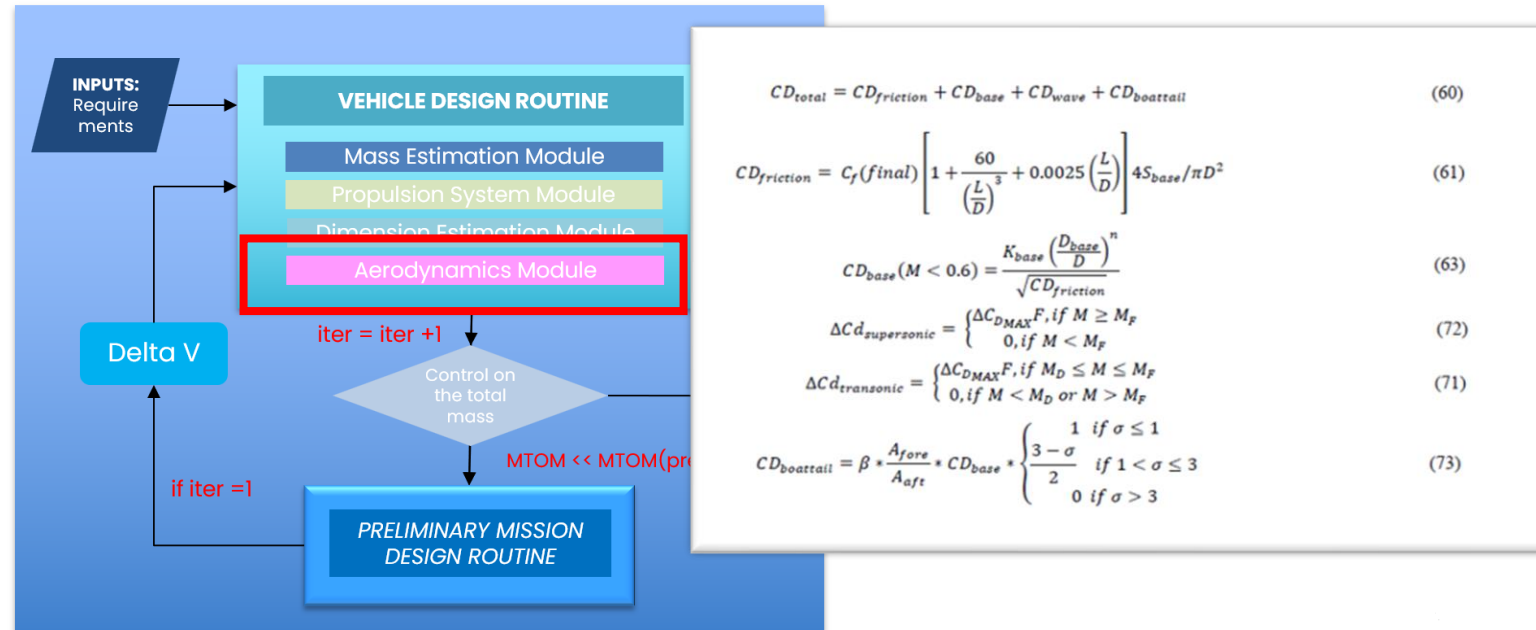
INPUTS: Requirements

VEHICLE DESIGN ROUTINE

Mass Estimation Module

Propulsion System Module

Dimension Estimation Module

Aerodynamics Module

iter = iter +1

Delta V

Control on the total mass

MTOM << MTOM(pre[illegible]

if iter =1

PRELIMINARY MISSION DESIGN ROUTINE

$CD_{total} = CD_{friction} + CD_{base} + CD_{wave} + CD_{boattail}$ (60)

$CD_{friction} = C_f(final)\left[1 + \frac{60}{\left(\frac{L}{D}\right)^3} + 0.0025\left(\frac{L}{D}\right)\right] 4S_{base}/\pi D^2$ (61)

$CD_{base}(M < 0.6) = \frac{K_{base}\left(\frac{D_{base}}{D}\right)^n}{\sqrt{CD_{friction}}}$ (63)

$\Delta Cd_{supersonic} = \begin{cases} \Delta C_{D_{MAX}}F, if\ M \geq M_F \\ 0, if\ M < M_F \end{cases}$ (72)

$\Delta Cd_{transonic} = \begin{cases} \Delta C_{D_{MAX}}F, if\ M_D \leq M \leq M_F \\ 0, if\ M < M_D\ or\ M > M_F \end{cases}$ (71)

$CD_{boattail} = \beta * \frac{A_{fore}}{A_{aft}} * CD_{base} * \begin{cases} 1\ \ if\ \sigma \leq 1 \\ \frac{3-\sigma}{2}\ \ if\ 1 < \sigma \leq 3 \\ 0\ \ if\ \sigma > 3 \end{cases}$ (73)